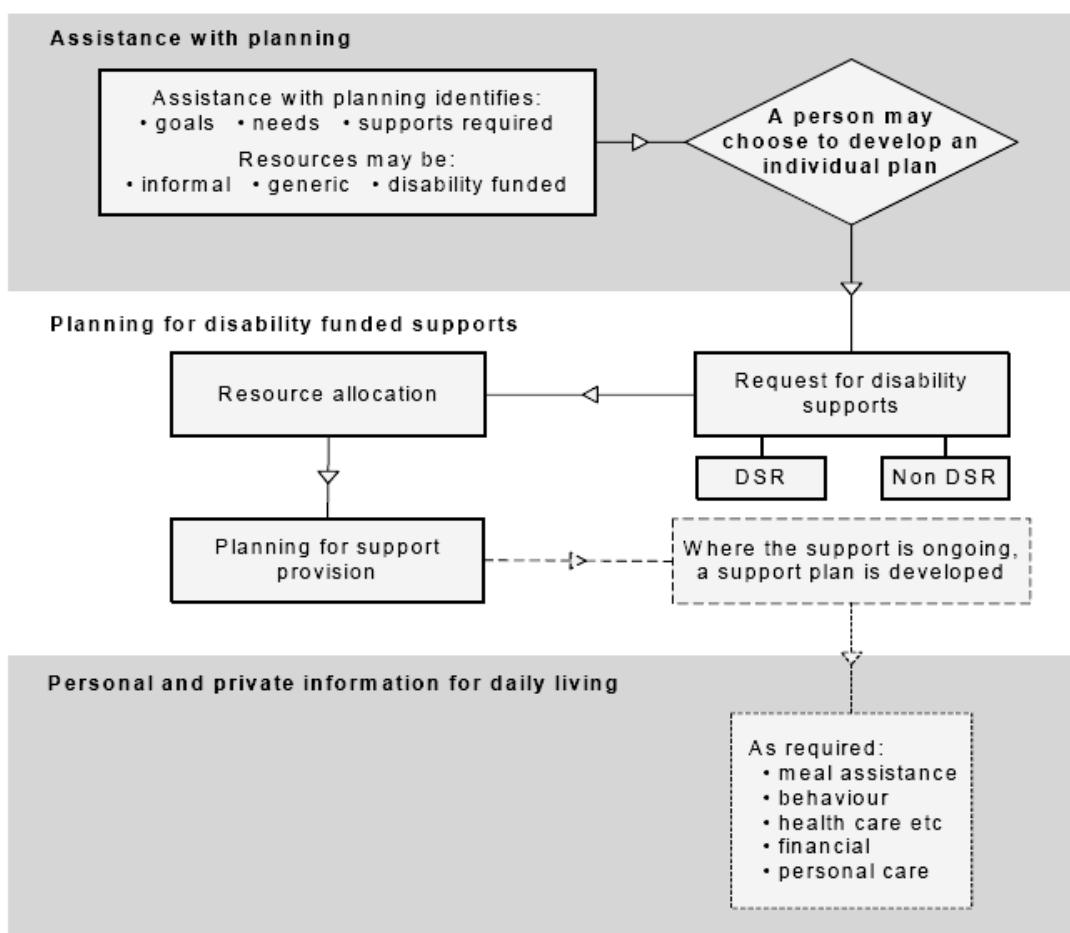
Assistance with planning

Assistance with planning identifies:
• goals • needs • supports required
Resources may be:
• informal • generic • disability funded

A person may choose to develop an individual plan

Planning for disability funded supports

Resource allocation

Request for disability supports

DSR

Non DSR

Planning for support provision

Where the support is ongoing, a support plan is developed

Personal and private information for daily living

As required:
• meal assistance
• behaviour
• health care etc
• financial
• personal care